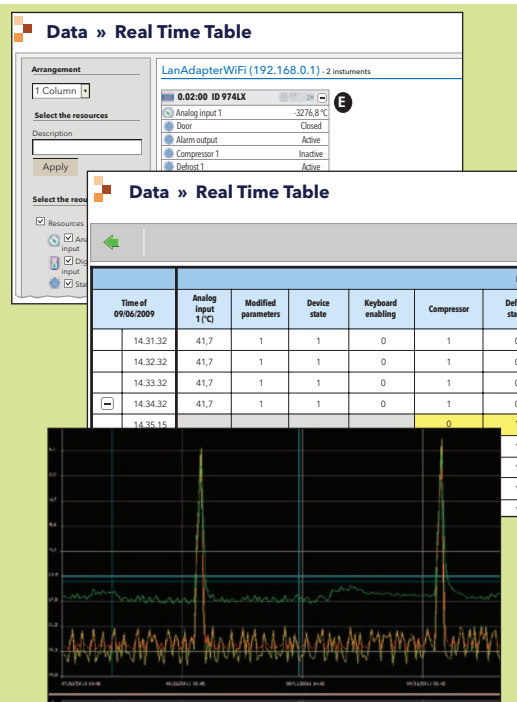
Data » Real Time Table

Arrangement

1 Column

Select the resources

Description

Apply

Select the resou

Resources

Ana input

Dig input

Sta

LanAdapterWiFi (192.168.0.1) - 2 instuments

0.02:00 ID 974LX

E

| | |
|---|---|
| Analog input 1 | -3276,8 °C |
| Door | Closed |
| Alarm output | Active |
| Compressor 1 | Inactive |
| Defrost 1 | Active |

Data » Real Time Table

| Time of 09/06/2009 | Analog input 1 (°C) | Modified parameters | Device state | Keyboard enabling | Compressor | Def sta |
|---|---|---|---|---|---|---|
| 14.31.32 | 41,7 | 1 | 1 | 0 | 1 | 0 |
| 14.32.32 | 41,7 | 1 | 1 | 0 | 1 | 0 |
| 14.33.32 | 41,7 | 1 | 1 | 0 | 1 | 0 |
| 14.34.32 | 41,7 | 1 | 1 | 0 | 1 | 0 |
| 14.35.15 | | | | | 0 | 1 |